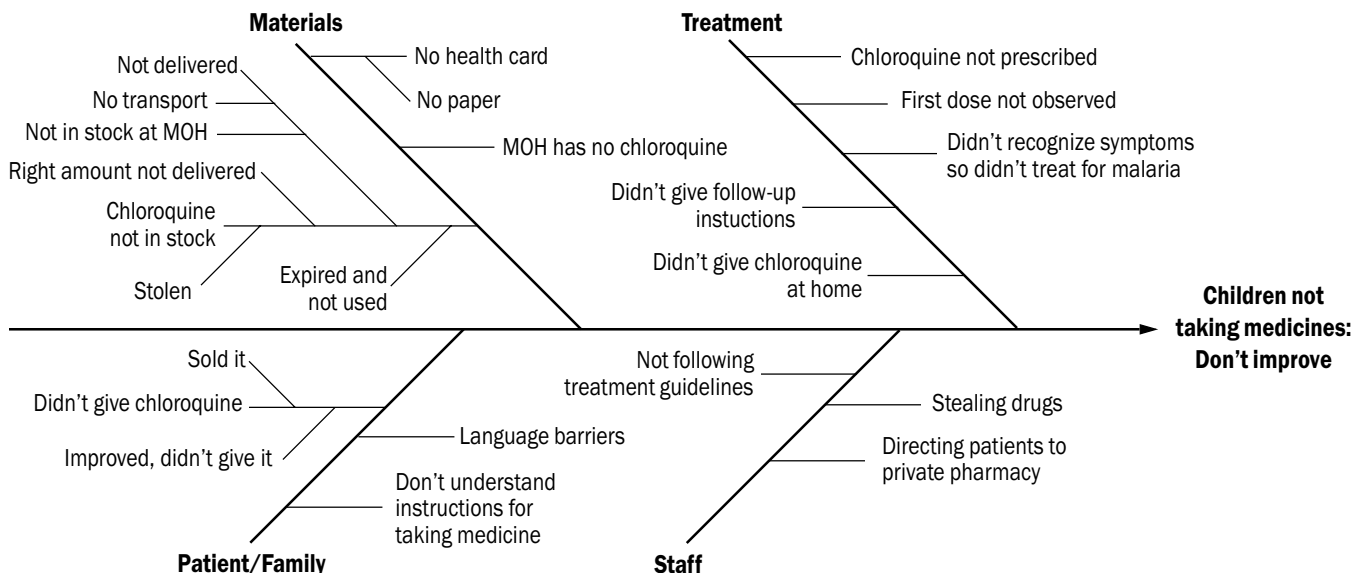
Materials

No health card

No paper

Not delivered

No transport

Not in stock at MOH

MOH has no chloroquine

Right amount not delivered

Chloroquine not in stock

Stolen

Expired and not used

Treatment

Chloroquine not prescribed

First dose not observed

Didn't recognize symptoms so didn't treat for malaria

Didn't give follow-up instuctions

Didn't give chloroquine at home

Children not taking medicines: Don't improve

Sold it

Didn't give chloroquine

Improved, didn't give it

Language barriers

Don't understand instructions for taking medicine

Patient/Family

Not following treatment guidelines

Stealing drugs

Directing patients to private pharmacy

Staff